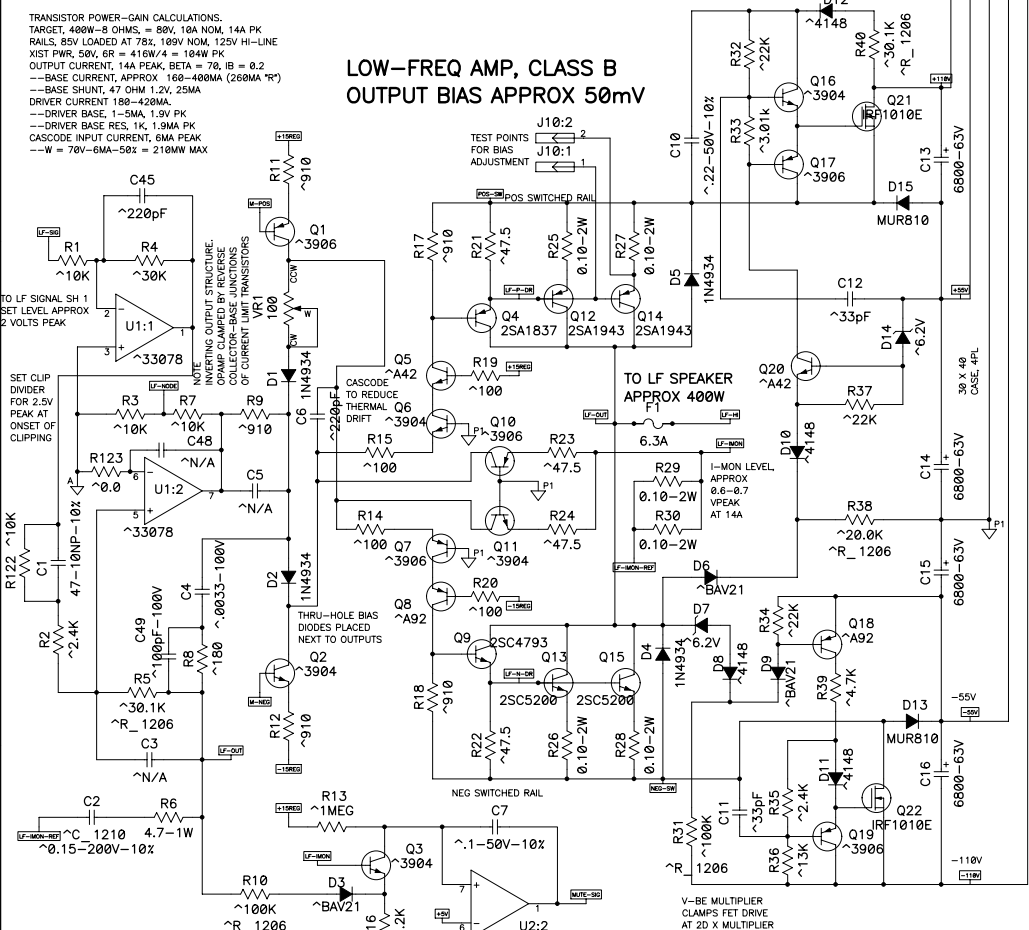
TRANSISTOR POWER-GAIN CALCULATIONS.
TARGET, 400W-8 OHMS, = 80V, 10A NOM, 14A PK
RAILS, 85V LOADED AT 78%, 109V NOM, 125V HI-LINE
XIST PWR, 50V, 6R = 416W/4 = 104W PK
OUTPUT CURRENT, 14A PEAK, BETA = 70, IB = 0.2
--BASE CURRENT, APPROX 160-400MA (260MA "R")
--BASE SHUNT, 47 OHM 1.2V, 25MA
DRIVER CURRENT 180-420MA.
--DRIVER BASE, 1-5MA, 1.9V PK
--DRIVER BASE RES, 1K, 1.9MA PK
CASCODE INPUT CURRENT, 6MA PEAK
--W = 70V-6MA-50% = 210MW MAX

LOW-FREQ AMP, CLASS B
OUTPUT BIAS APPROX 50mV

TEST POINTS FOR BIAS ADJUSTMENT
J10:2
J10:1

POS-SW POS SWITCHED RAIL

NOTE
INVERTING OUTPUT STRUCTURE.
OPAMP CLAMPED BY REVERSE
COLLECTOR-BASE JUNCTIONS
OF CURRENT LIMIT TRANSISTORS

TO LF SIGNAL SH 1
SET LEVEL APPROX
2 VOLTS PEAK

SET CLIP DIVIDER FOR 2.5V PEAK AT ONSET OF CLIPPING

CASCODE TO REDUCE THERMAL DRIFT

TO LF SPEAKER
APPROX 400W

I-MON LEVEL, APPROX 0.6-0.7 VPEAK AT 14A

THRU-HOLE BIAS DIODES PLACED NEXT TO OUTPUTS

NEG SWITCHED RAIL

30 X 40 CASE, 4PL

V-BE MULTIPLIER CLAMPS FET DRIVE AT 2D X MULTIPLIER

C45 ^220pF
R1 ^10K
R4 ^30K
LF-SIG
U1:1 ^33078
R11 ^910
+15REG
M-POS
Q1 ^3906
VR1 100
CCW W CW
D1 1N4934
C6 ^220pF
LF-NODE
R3 ^10K
R7 ^10K
R9 ^910
C48 ^N/A
R123 ^0.0
U1:2 ^33078
C5 ^N/A
R122 ^10K
C1 47-10NP-10%
R2 ^2.4K
C49 ^100pF-100V
R8 ^180
C4 ^.0033-100V
R5 ^30.1K ^R_1206
C3 ^N/A
LF-OUT
D2 1N4934
M-NEG
Q2 ^3904
R12 ^910
-15REG
C2 ^C_1210 ^0.15-200V-10%
LF-IMON-REF
R6 4.7-1W
R13 ^1MEG
+15REG
LF-IMON
Q3 ^3904
C7 ^.1-50V-10%
MUTE-SIG
R10 ^100K ^R_1206
D3 ^BAV21
+5V
U2:2
R17 ^910
R21 ^47.5
R25 0.10-2W
R27 0.10-2W
LF-P-DR
Q4 2SA1837
Q12 2SA1943
Q14 2SA1943
D5 1N4934
Q5 ^A42
R19 ^100
+15REG
Q6 ^3904
P1
Q10 3906
R15 ^100
R23 ^47.5
LF-OUT
F1 6.3A
LF-HI
LF-IMON
R29 0.10-2W
R30 0.10-2W
R14 ^100
Q7 ^3906
Q11 ^3904
R24 ^47.5
LF-IMON-REF
R20 ^100
-15REG
Q8 ^A92
Q9 2SC4793
LF-N-DR
Q13 2SC5200
Q15 2SC5200
D4 1N4934
R18 ^910
R22 ^47.5
R26 0.10-2W
R28 0.10-2W
NEG-SW
D12 ^4148
R32 ^22K
R40 ^30.1K ^R_1206
Q16 ^3904
+110V
Q21 IRF1010E
C10 ^.22-50V-10%
R33 ^3.01k
Q17 ^3906
C13 6800-63V
D15 MUR810
C12 ^33pF
+55V
D14 ^6.2V
Q20 ^A42
R37 ^22K
D10 ^4148
C14 6800-63V
R38 ^20.0K ^R_1206
P1
D6 ^BAV21
C15 6800-63V
D7 ^6.2V
R34 ^22K
Q18 ^A92
D8 ^4148
D9 ^BAV21
R39 ^4.7K
-55V
-55V
D13 MUR810
C11 ^33pF
R35 ^2.4K
D11 ^4148
Q22 IRF1010E
C16 6800-63V
R31 ^100K ^R_1206
R36 ^13K
Q19 ^3906
-110V
-110V